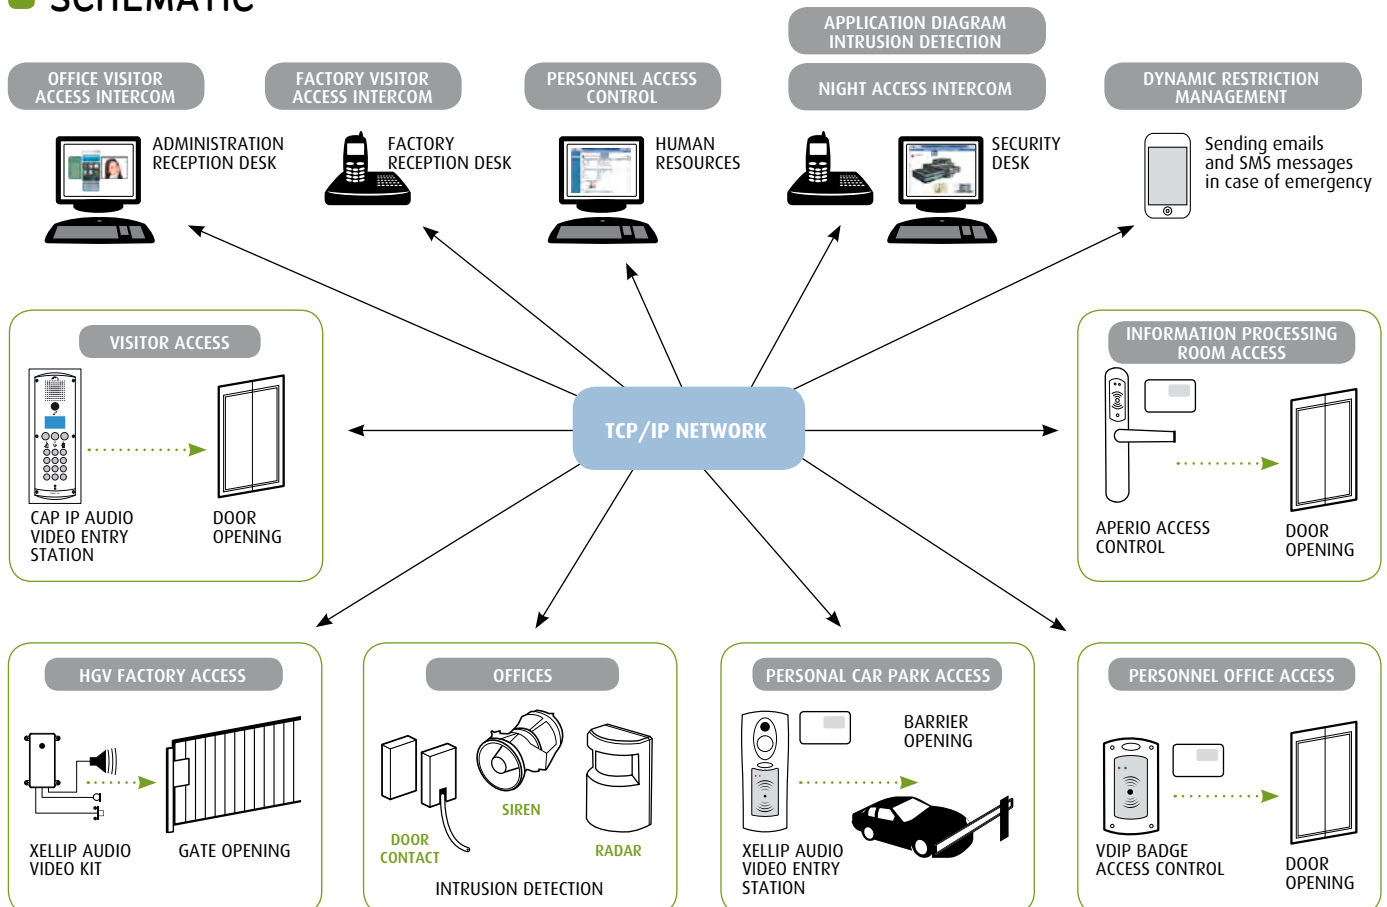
SCHEMATIC

OFFICE VISITOR ACCESS INTERCOM

FACTORY VISITOR ACCESS INTERCOM

PERSONNEL ACCESS CONTROL

APPLICATION DIAGRAM INTRUSION DETECTION

NIGHT ACCESS INTERCOM

DYNAMIC RESTRICTION MANAGEMENT

ADMINISTRATION RECEPTION DESK

FACTORY RECEPTION DESK

HUMAN RESOURCES

SECURITY DESK

Sending emails and SMS messages in case of emergency

VISITOR ACCESS

CAP IP AUDIO VIDEO ENTRY STATION

DOOR OPENING

TCP/IP NETWORK

INFORMATION PROCESSING ROOM ACCESS

APERIO ACCESS CONTROL

DOOR OPENING

HGV FACTORY ACCESS

XELLIP AUDIO VIDEO KIT

GATE OPENING

OFFICES

DOOR CONTACT

SIREN

RADAR

INTRUSION DETECTION

PERSONAL CAR PARK ACCESS

BARRIER OPENING

XELLIP AUDIO VIDEO ENTRY STATION

PERSONNEL OFFICE ACCESS

VDIP BADGE ACCESS CONTROL

DOOR OPENING